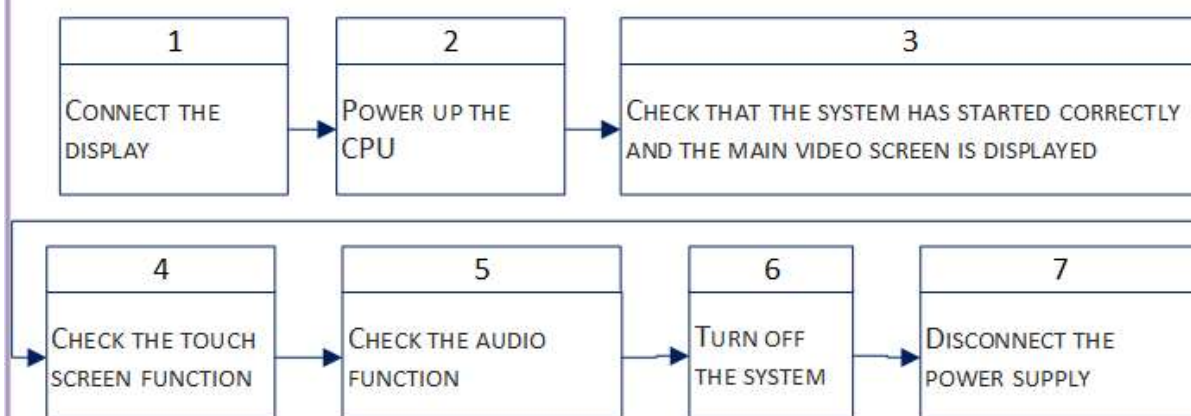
1

CONNECT THE DISPLAY

2

POWER UP THE CPU

3

CHECK THAT THE SYSTEM HAS STARTED CORRECTLY AND THE MAIN VIDEO SCREEN IS DISPLAYED

4

CHECK THE TOUCH SCREEN FUNCTION

5

CHECK THE AUDIO FUNCTION

6

TURN OFF THE SYSTEM

7

DISCONNECT THE POWER SUPPLY